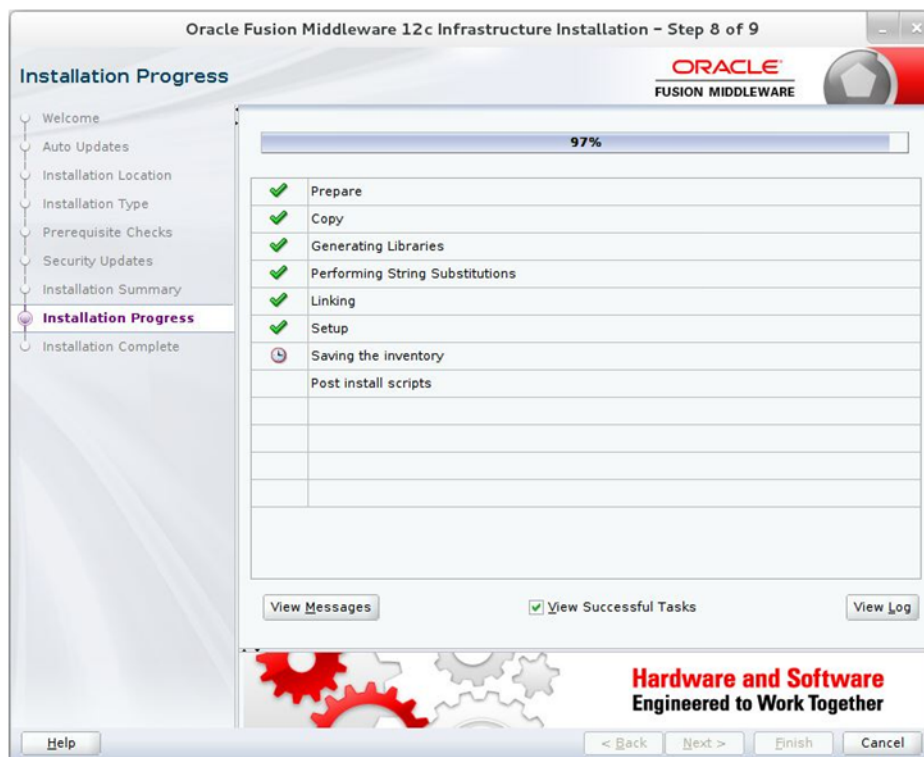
Oracle Fusion Middleware 12c Infrastructure Installation - Step 8 of 9

Installation Progress

ORACLE
FUSION MIDDLEWARE

Welcome
Auto Updates
Installation Location
Installation Type
Prerequisite Checks
Security Updates
Installation Summary
Installation Progress
Installation Complete

97%

| | |
|---|---|
| ✔ | Prepare |
| ✔ | Copy |
| ✔ | Generating Libraries |
| ✔ | Performing String Substitutions |
| ✔ | Linking |
| ✔ | Setup |
| | Saving the inventory |
| | Post install scripts |

View Messages
View Successful Tasks
View Log

Hardware and Software
Engineered to Work Together

Help
< Back
Next >
Finish
Cancel